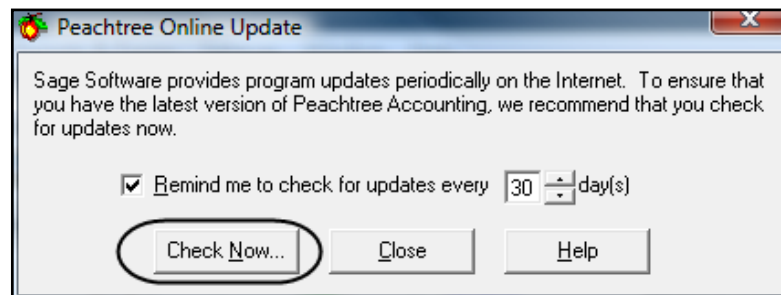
Peachtree Online Update

Sage Software provides program updates periodically on the Internet. To ensure that you have the latest version of Peachtree Accounting, we recommend that you check for updates now.

☑ Remind me to check for updates every 30 day(s)

Check Now... Close Help